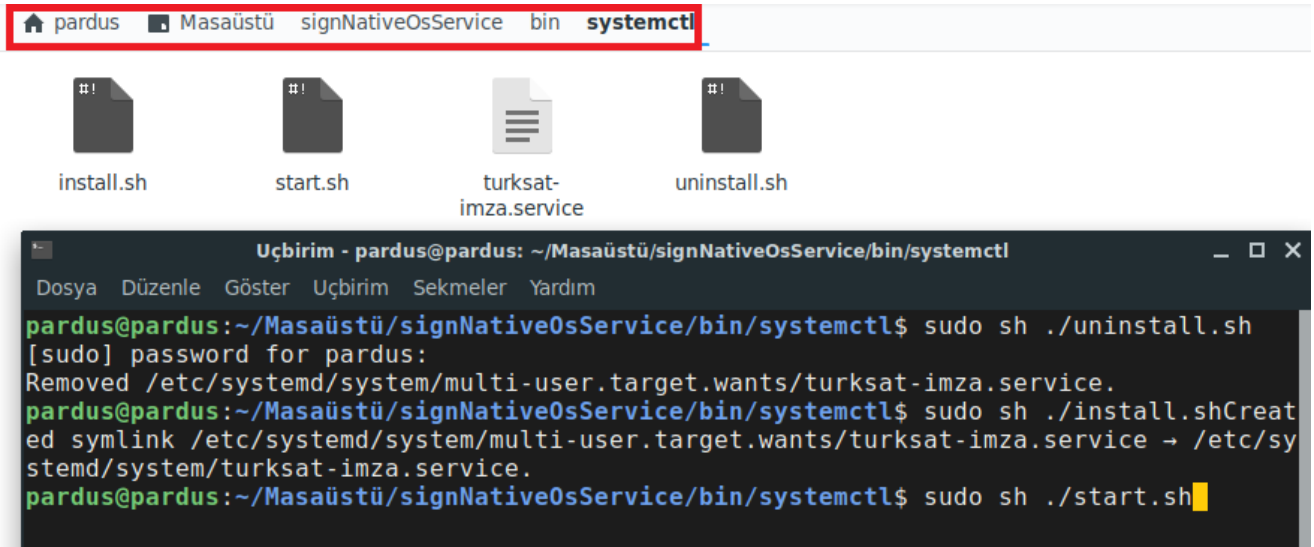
pardus Masaüstü signNativeOsService bin systemctl

#!
install.sh

#!
start.sh

turksat-imza.service

#!
uninstall.sh

Uçbirim - pardus@pardus: ~/Masaüstü/signNativeOsService/bin/systemctl

Dosya Düzenle Göster Uçbirim Sekmeler Yardım

pardus@pardus:~/Masaüstü/signNativeOsService/bin/systemctl$ sudo sh ./uninstall.sh
[sudo] password for pardus:
Removed /etc/systemd/system/multi-user.target.wants/turksat-imza.service.
pardus@pardus:~/Masaüstü/signNativeOsService/bin/systemctl$ sudo sh ./install.shCreated symlink /etc/systemd/system/multi-user.target.wants/turksat-imza.service → /etc/systemd/system/turksat-imza.service.
pardus@pardus:~/Masaüstü/signNativeOsService/bin/systemctl$ sudo sh ./start.sh